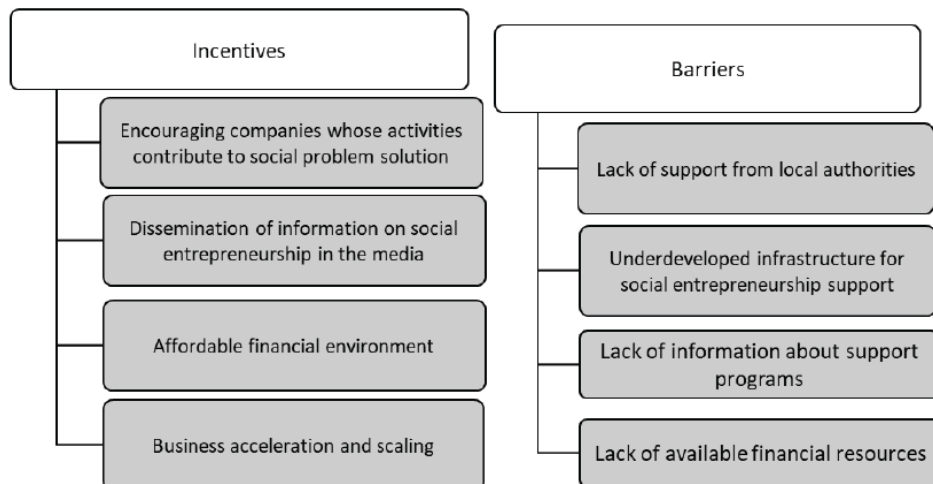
Incentives

Encouraging companies whose activities contribute to social problem solution

Dissemination of information on social entrepreneurship in the media

Affordable financial environment

Business acceleration and scaling

Barriers

Lack of support from local authorities

Underdeveloped infrastructure for social entrepreneurship support

Lack of information about support programs

Lack of available financial resources